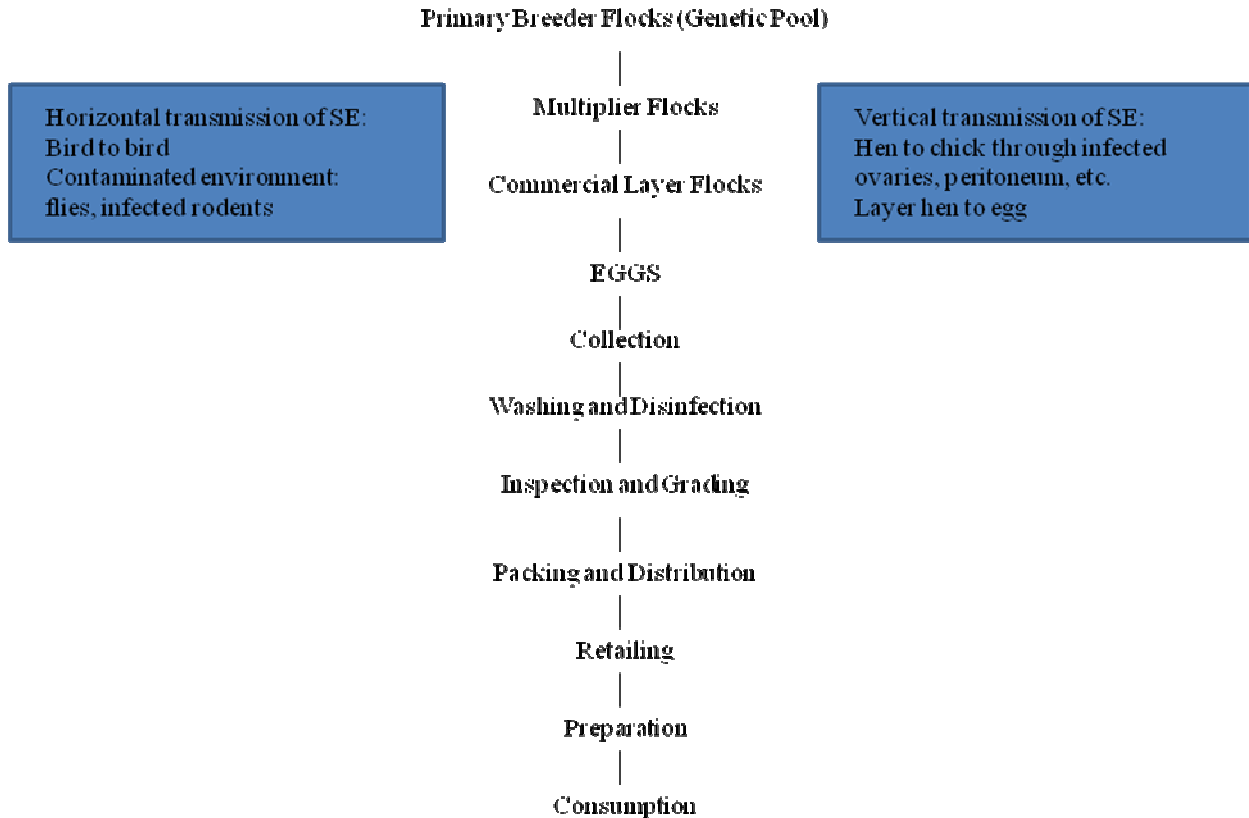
Primary Breeder Flocks (Genetic Pool)

Horizontal transmission of SE:
Bird to bird
Contaminated environment:
flies, infected rodents

Multiplier Flocks

Vertical transmission of SE:
Hen to chick through infected ovaries, peritoneum, etc.
Layer hen to egg

Commercial Layer Flocks

EGGS

Collection

Washing and Disinfection

Inspection and Grading

Packing and Distribution

Retailing

Preparation

Consumption